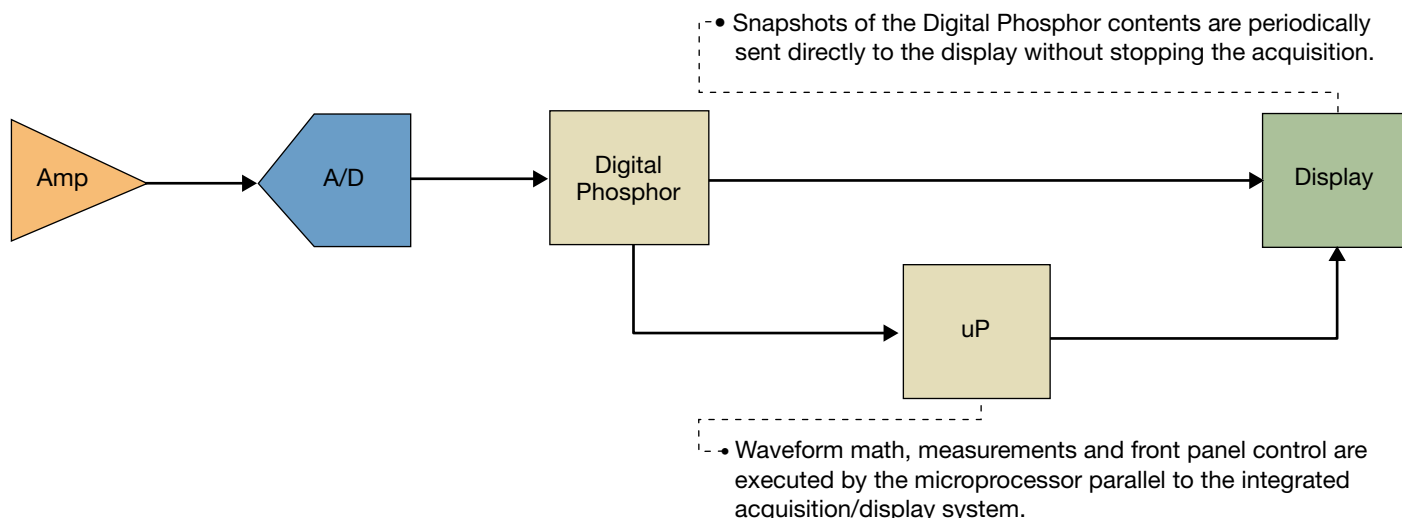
• Snapshots of the Digital Phosphor contents are periodically sent directly to the display without stopping the acquisition.

Amp

A/D

Digital Phosphor

Display

uP

• Waveform math, measurements and front panel control are executed by the microprocessor parallel to the integrated acquisition/display system.